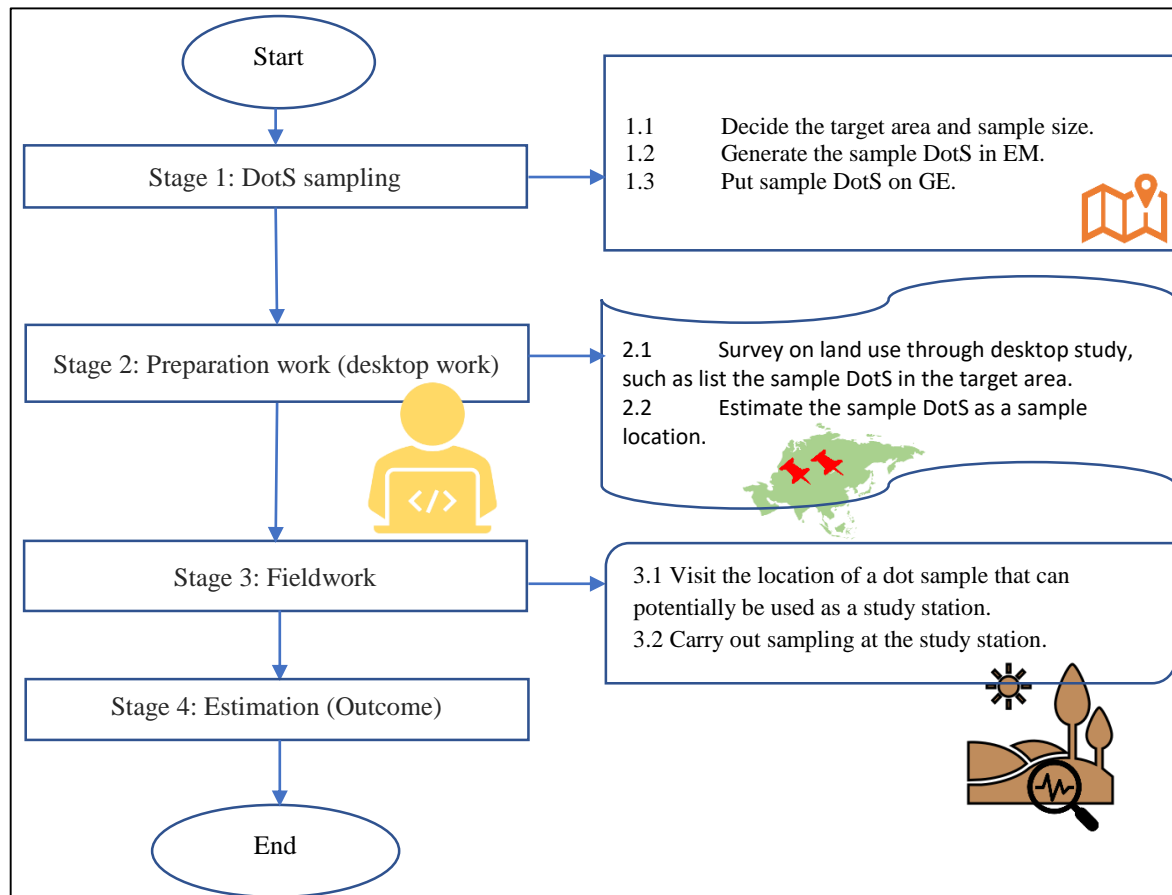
Start

Stage 1: DotS sampling

1.1 Decide the target area and sample size.
1.2 Generate the sample DotS in EM.
1.3 Put sample DotS on GE.

Stage 2: Preparation work (desktop work)

2.1 Survey on land use through desktop study, such as list the sample DotS in the target area.
2.2 Estimate the sample DotS as a sample location.

Stage 3: Fieldwork

3.1 Visit the location of a dot sample that can potentially be used as a study station.
3.2 Carry out sampling at the study station.

Stage 4: Estimation (Outcome)

End